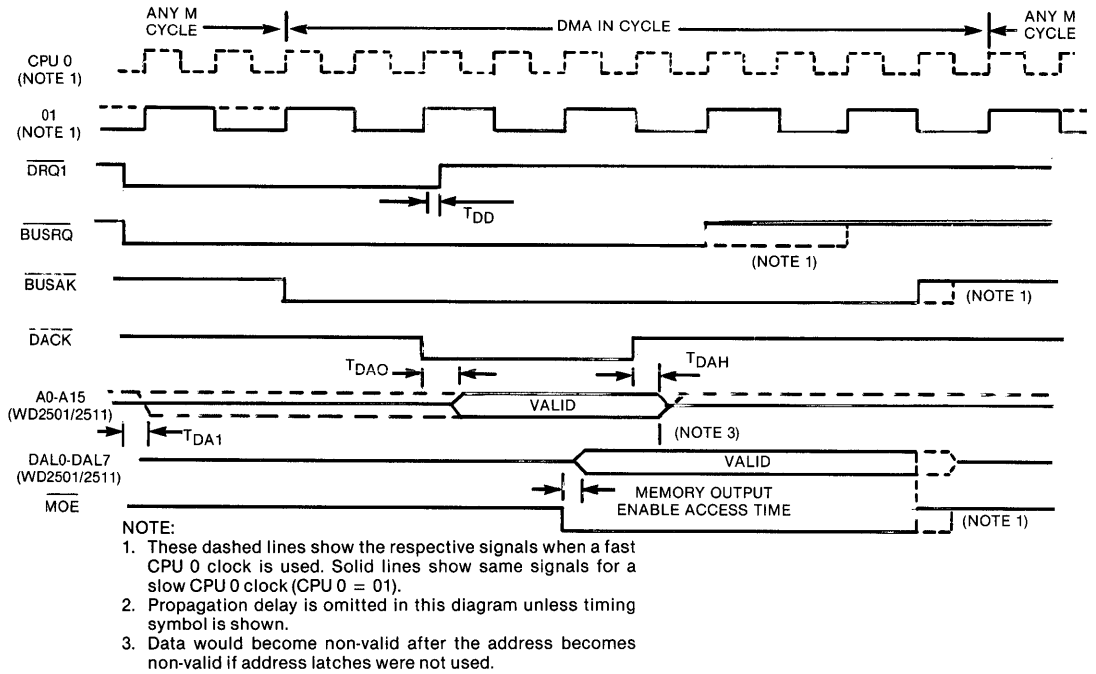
ANY M CYCLE

DMA IN CYCLE

ANY M CYCLE

CPU 0 (NOTE 1)

01 (NOTE 1)

$\overline{DRQ1}$

$T_{DD}$

$\overline{BUSRQ}$

(NOTE 1)

$\overline{BUSAK}$

(NOTE 1)

$\overline{DACK}$

$T_{DAO}$

$T_{DAH}$

A0-A15 (WD2501/2511)

VALID

$T_{DA1}$

(NOTE 3)

DAL0-DAL7 (WD2501/2511)

VALID

$\overline{MOE}$

MEMORY OUTPUT ENABLE ACCESS TIME

(NOTE 1)

NOTE:
1. These dashed lines show the respective signals when a fast CPU 0 clock is used. Solid lines show same signals for a slow CPU 0 clock (CPU 0 = 01).
2. Propagation delay is omitted in this diagram unless timing symbol is shown.
3. Data would become non-valid after the address becomes non-valid if address latches were not used.